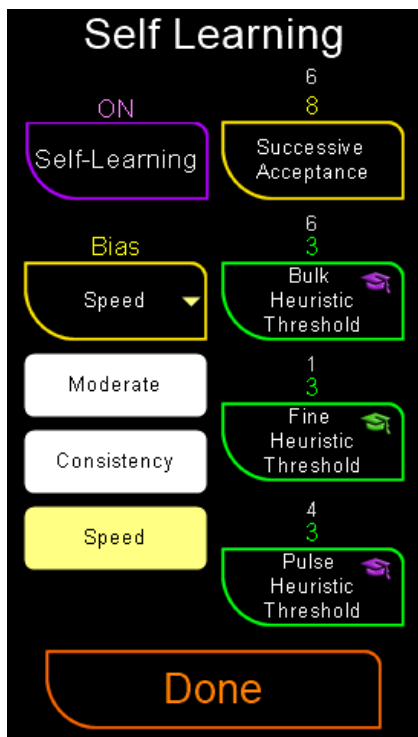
Self Learning

ON

Self-Learning

6
8

Successive Acceptance

Bias

Speed

6
3

Bulk Heuristic Threshold

Moderate

1
3

Fine Heuristic Threshold

Consistency

Speed

4
3

Pulse Heuristic Threshold

Done